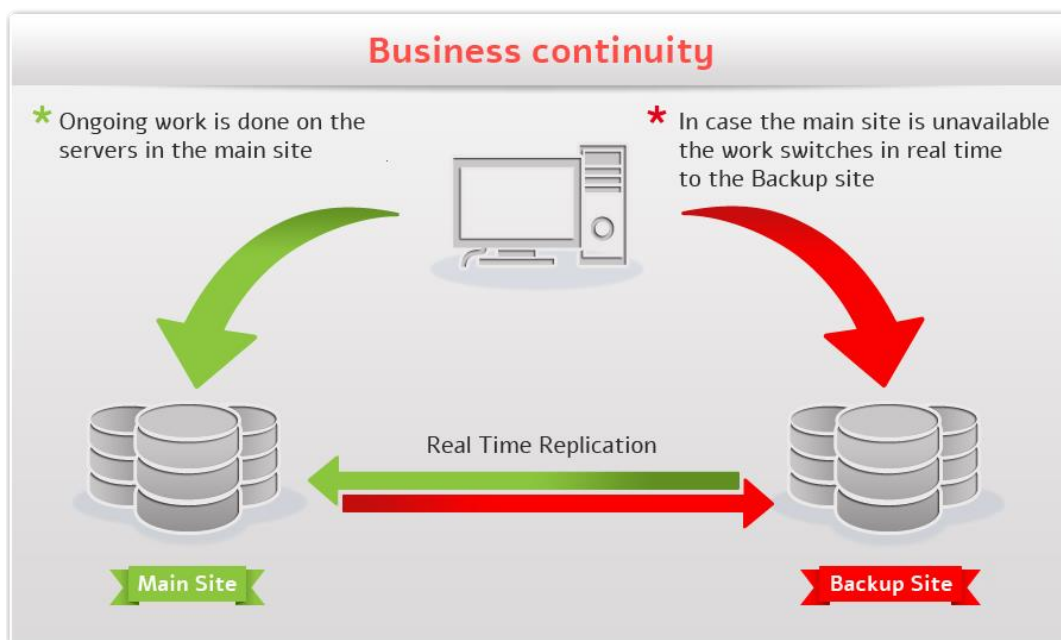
Business continuity

* Ongoing work is done on the servers in the main site

* In case the main site is unavailable the work switches in real time to the Backup site

Real Time Replication

Main Site

Backup Site